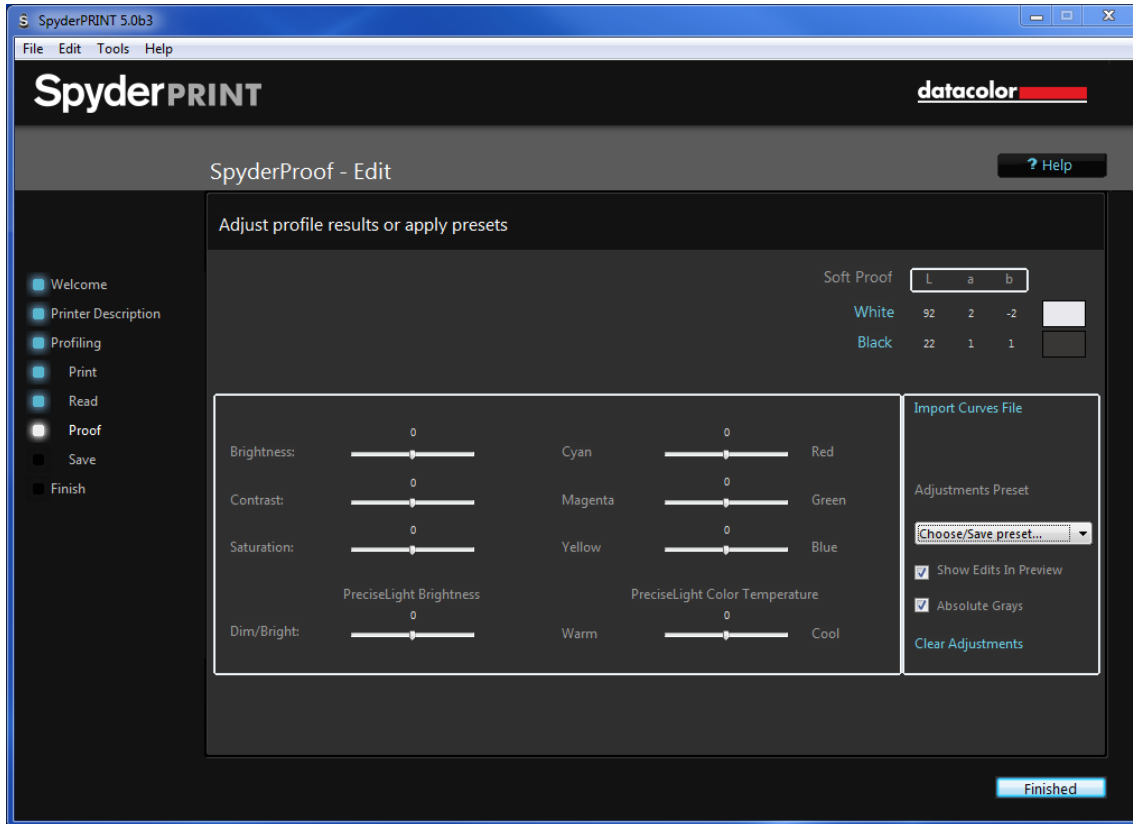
SpyderPRINT 5.0b3

File Edit Tools Help

SpyderPRINT

datacolor

SpyderProof - Edit

? Help

Adjust profile results or apply presets

Welcome
Printer Description
Profiling
Print
Read
Proof
Save
Finish

Soft Proof

| | L | a | b |
|---|---|---|---|
| White | 92 | 2 | -2 |
| Black | 22 | 1 | 1 |

Brightness: 0
Contrast: 0
Saturation: 0
Cyan 0 Red
Magenta 0 Green
Yellow 0 Blue

PreciseLight Brightness
Dim/Bright: 0

PreciseLight Color Temperature
Warm 0 Cool

Import Curves File

Adjustments Preset

Choose/Save preset...

Show Edits In Preview

Absolute Grays

Clear Adjustments

Finished